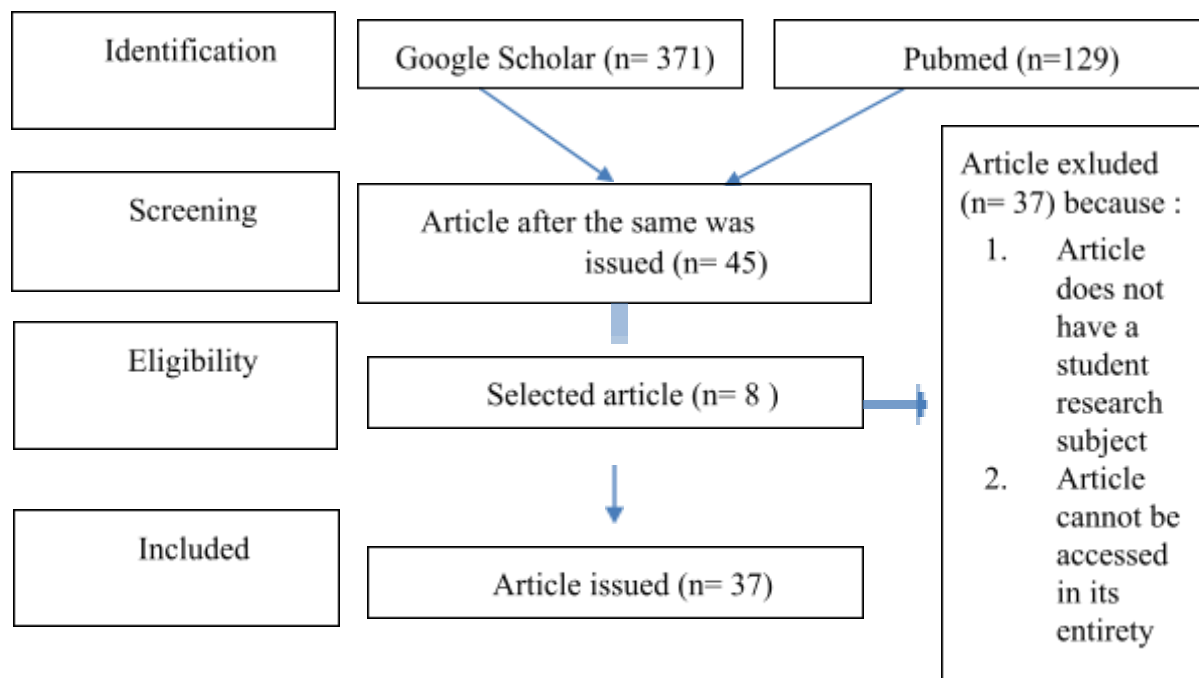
Identification

Google Scholar (n= 371)

Pubmed (n=129)

Screening

Article after the same was issued (n= 45)

Article exluded (n= 37) because :
1. Article does not have a student research subject
2. Article cannot be accessed in its entirety

Eligibility

Selected article (n= 8 )

Included

Article issued (n= 37)